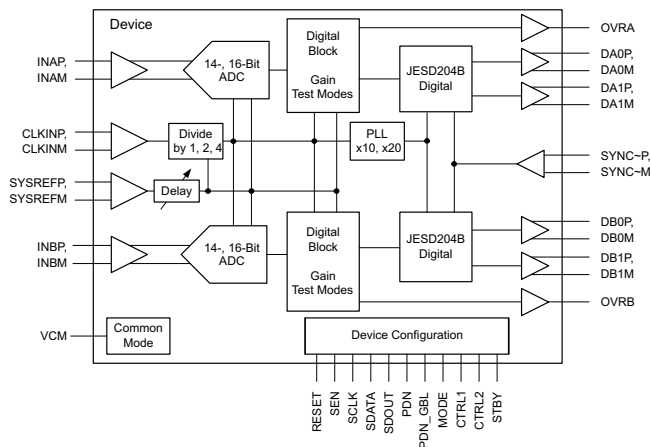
Device

INAP,
INAM

14-, 16-Bit
ADC

Digital
Block

Gain
Test Modes

JESD204B
Digital

OVRA

DA0P,
DA0M

DA1P,
DA1M

CLKINP,
CLKINM

Divide
by 1, 2, 4

PLL
x10, x20

SYSREFP,
SYSREFM

Delay

SYNC~P,
SYNC~M

INBP,
INBM

14-, 16-Bit
ADC

Digital
Block

Gain
Test Modes

JESD204B
Digital

DB0P,
DB0M

DB1P,
DB1M

OVRB

VCM

Common
Mode

Device Configuration

RESET
SEN
SCLK
SDATA
SDOUT
PDN
PDN_GBL
MODE
CTRL1
CTRL2
STBY